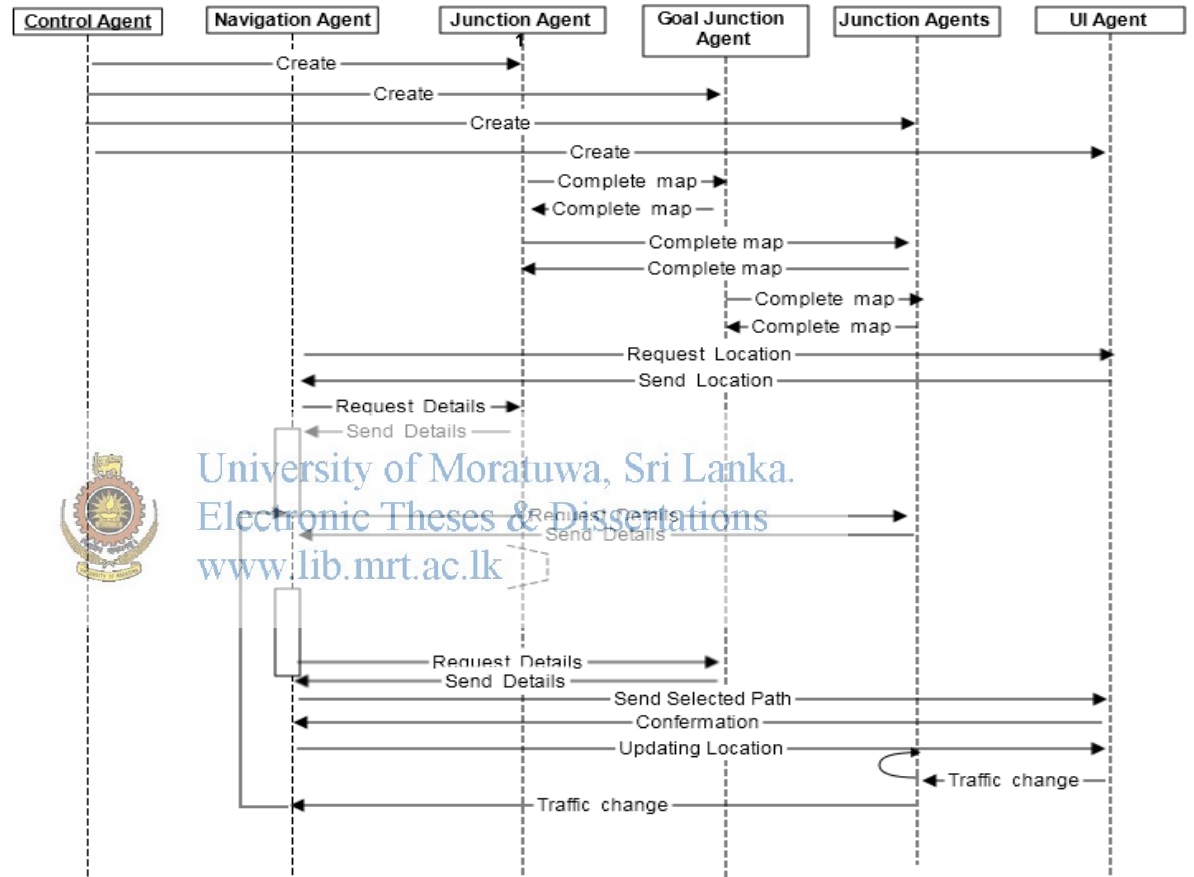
Control Agent

Navigation Agent

Junction Agent 1

Goal Junction Agent

Junction Agents

UI Agent

Create

Create

Create

Create

Complete map

Complete map

Complete map

Complete map

Complete map

Complete map

Request Location

Send Location

Request Details

Send Details

University of Moratuwa, Sri Lanka.
Electronic Theses & Dissertations
www.lib.mrt.ac.lk

Request Details

Send Details

Request Details

Send Details

Send Selected Path

Confermation

Updating Location

Traffic change

Traffic change